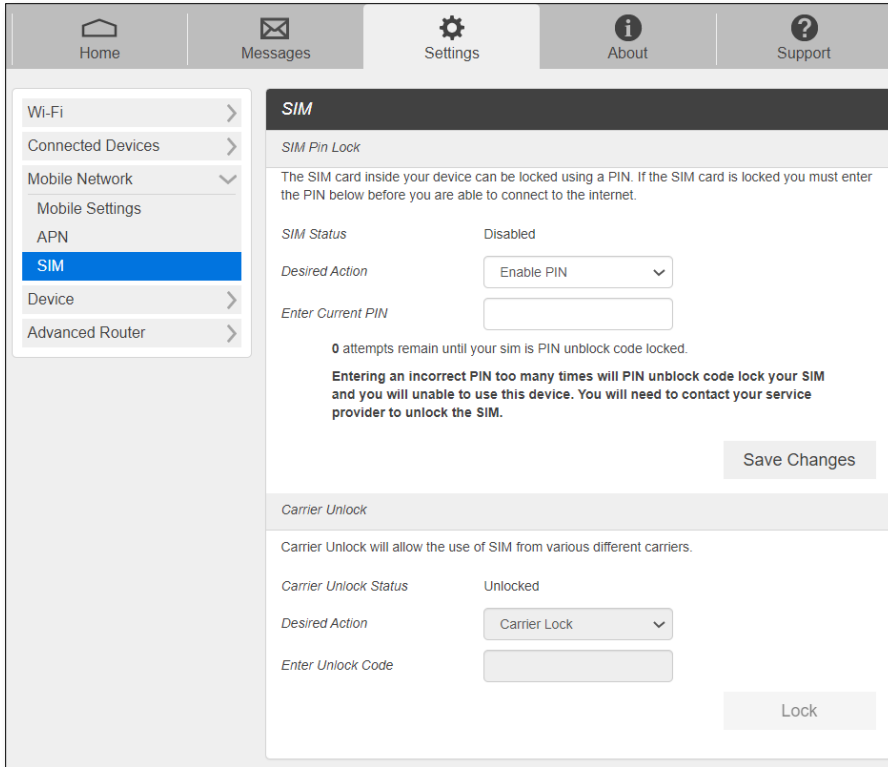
Home
Messages
Settings
About
Support

Wi-Fi
Connected Devices
Mobile Network
Mobile Settings
APN
SIM
Device
Advanced Router

SIM

SIM Pin Lock

The SIM card inside your device can be locked using a PIN. If the SIM card is locked you must enter the PIN below before you are able to connect to the internet.

SIM Status Disabled

Desired Action Enable PIN

Enter Current PIN

0 attempts remain until your sim is PIN unblock code locked.

Entering an incorrect PIN too many times will PIN unblock code lock your SIM and you will unable to use this device. You will need to contact your service provider to unlock the SIM.

Save Changes

Carrier Unlock

Carrier Unlock will allow the use of SIM from various different carriers.

Carrier Unlock Status Unlocked

Desired Action Carrier Lock

Enter Unlock Code

Lock